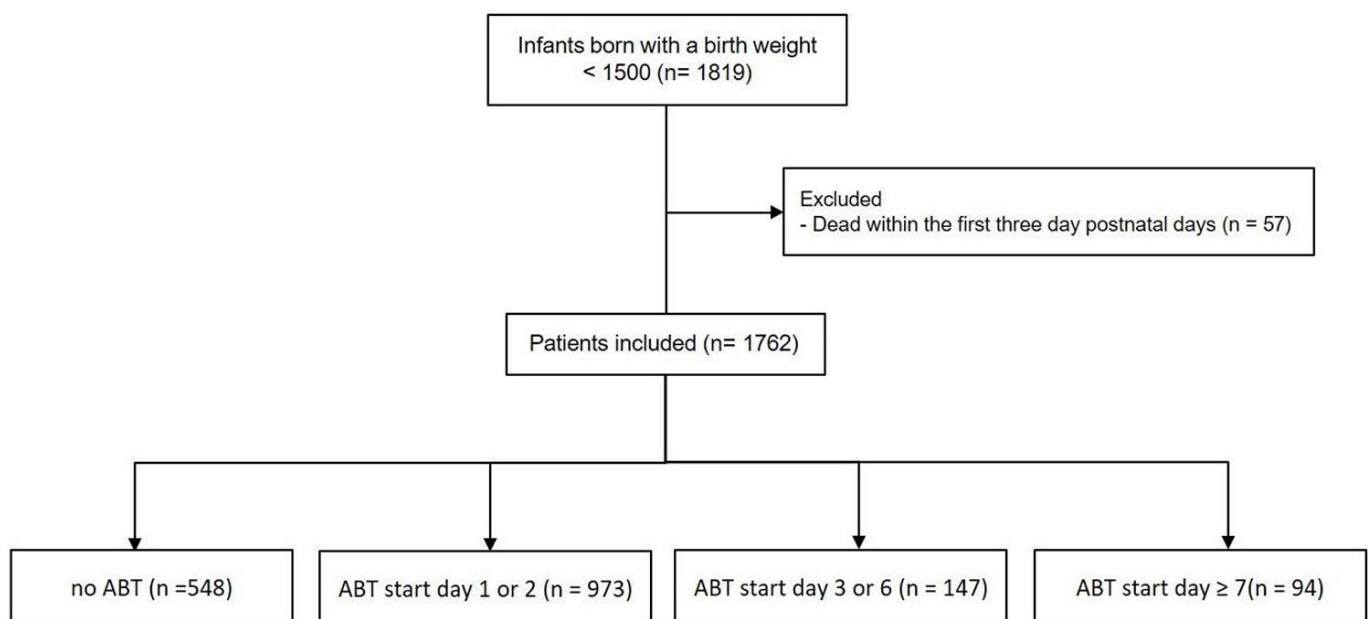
Infants born with a birth weight < 1500 (n= 1819)

Excluded
- Dead within the first three day postnatal days (n = 57)

Patients included (n= 1762)

no ABT (n =548)

ABT start day 1 or 2 (n = 973)

ABT start day 3 or 6 (n = 147)

ABT start day ≥ 7(n = 94)